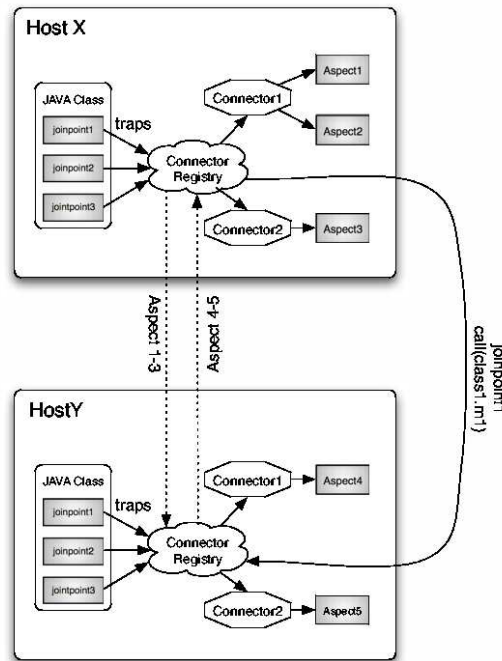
Host X

JAVA Class

joinpoint1

joinpoint2

jointpoint3

traps

Connector Registry

Connector1

Aspect1

Aspect2

Connector2

Aspect3

Aspect 1-3

Aspect 4-5

Joinpoint1 call(class1.m1)

HostY

JAVA Class

joinpoint1

joinpoint2

jointpoint3

traps

Connector Registry

Connector1

Aspect4

Connector2

Aspect5